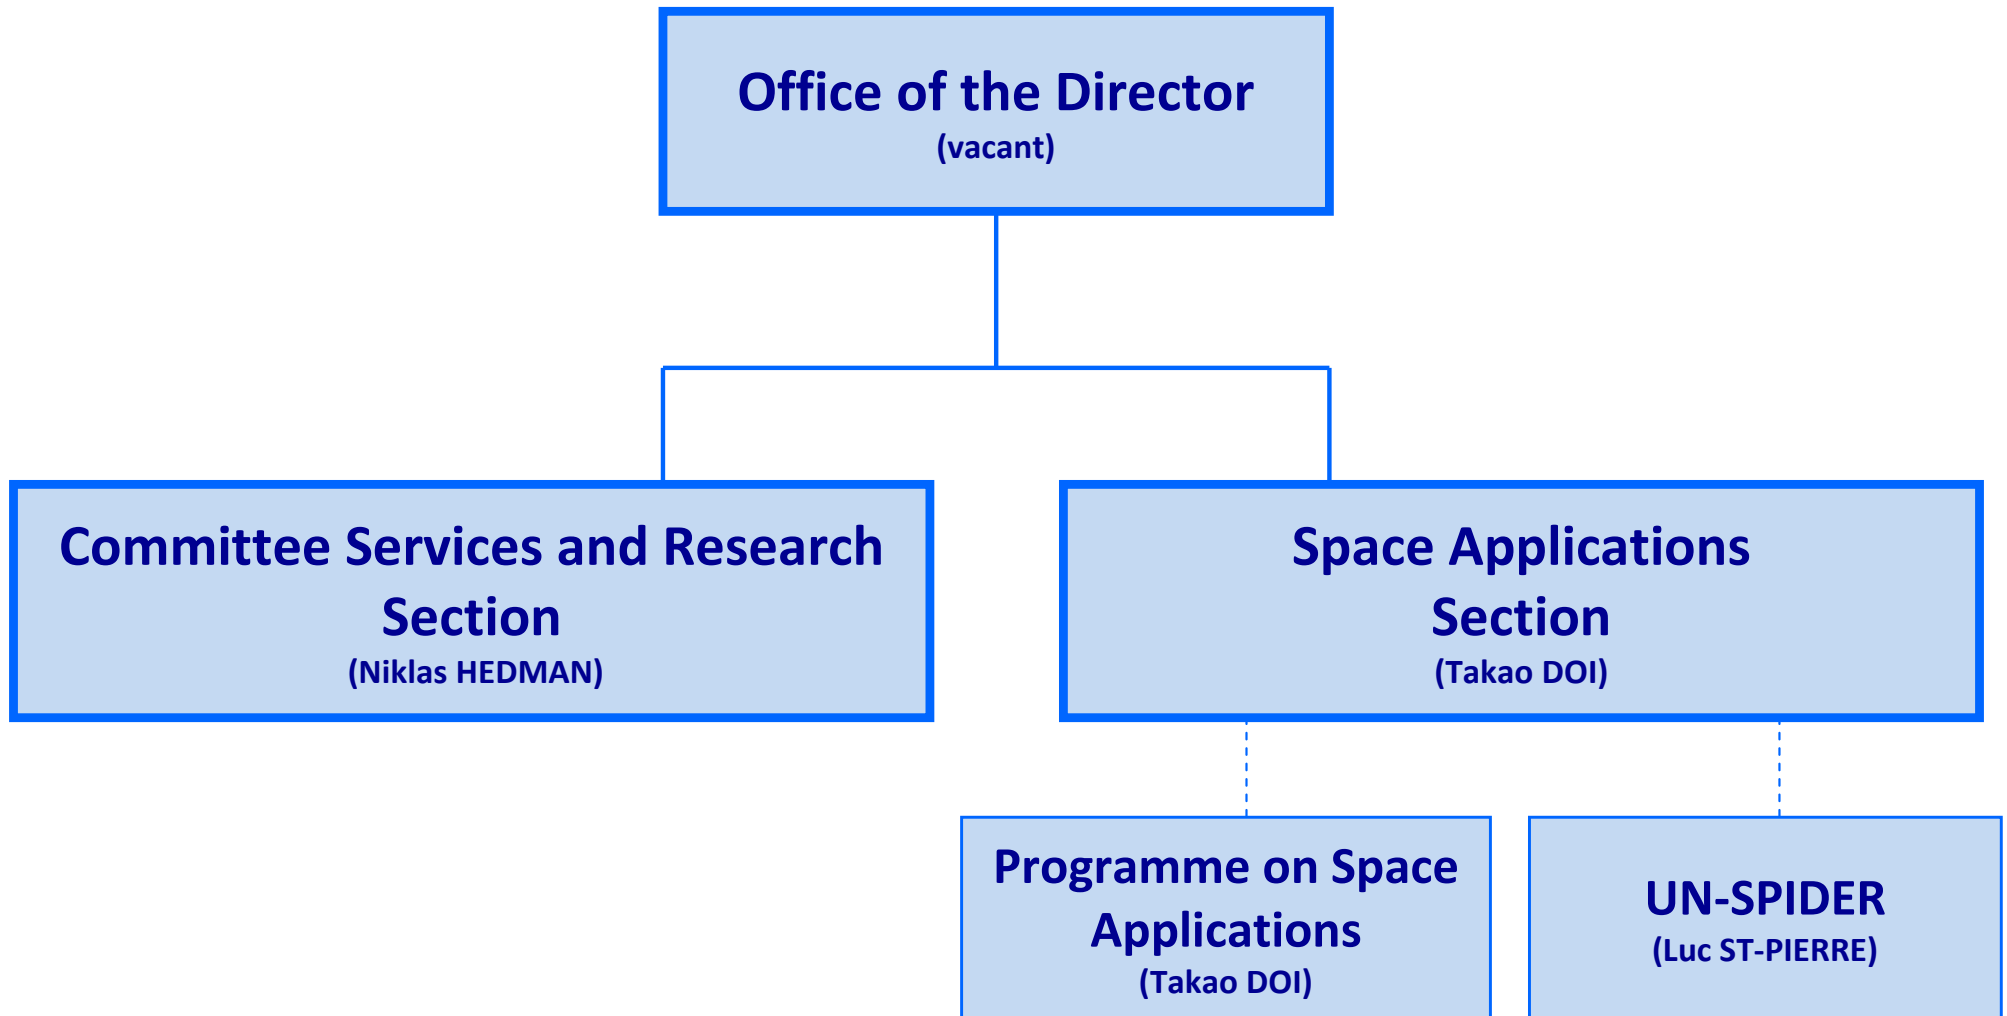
Office of the Director
(vacant)

Committee Services and Research Section
(Niklas HEDMAN)

Space Applications Section
(Takao DOI)

Programme on Space Applications
(Takao DOI)

UN-SPIDER
(Luc ST-PIERRE)